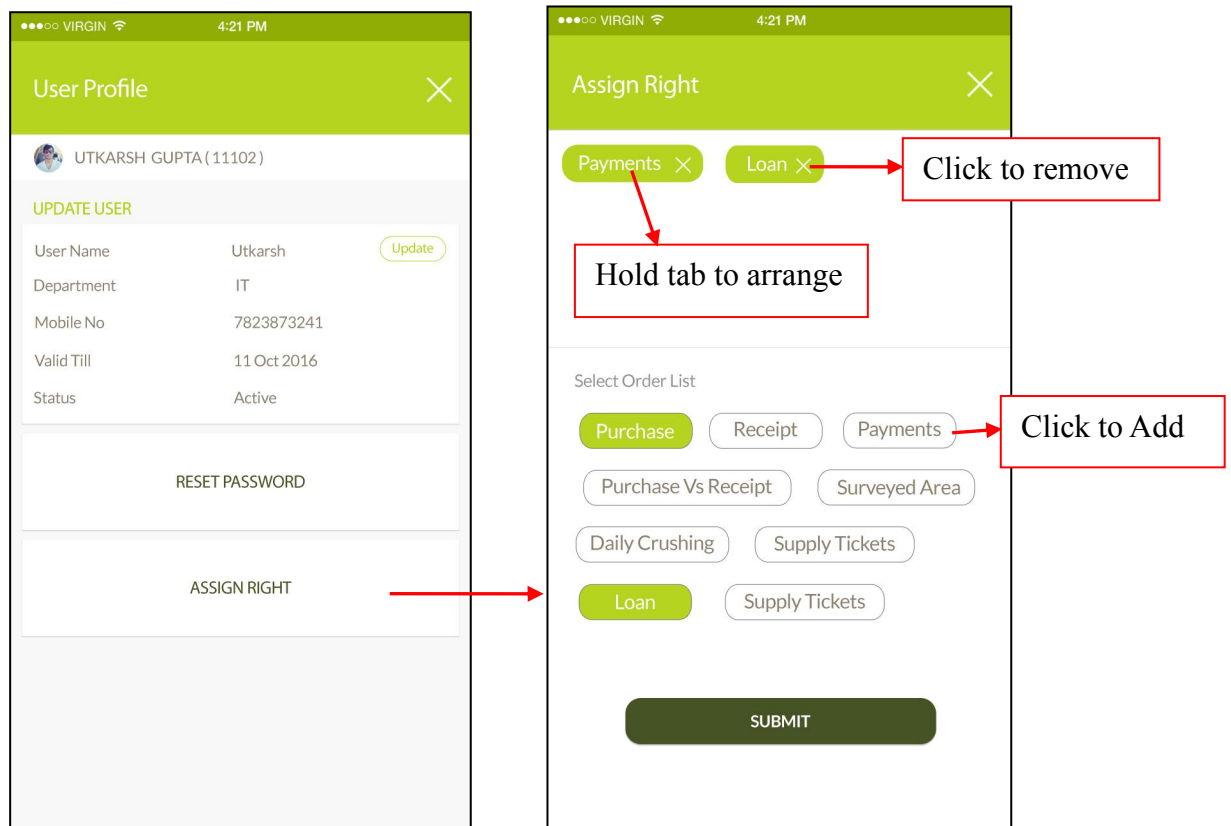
●●●○○ VIRGIN 4:21 PM

User Profile

UTKARSH GUPTA ( 11102 )

UPDATE USER

| User Name | Utkarsh | Update |
|---|---|---|
| Department | IT | |
| Mobile No | 7823873241 | |
| Valid Till | 11 Oct 2016 | |
| Status | Active | |

RESET PASSWORD

ASSIGN RIGHT

●●●○○ VIRGIN 4:21 PM

Assign Right

Payments Loan

Click to remove

Hold tab to arrange

Select Order List

Purchase Receipt Payments

Click to Add

Purchase Vs Receipt Surveyed Area

Daily Crushing Supply Tickets

Loan Supply Tickets

SUBMIT